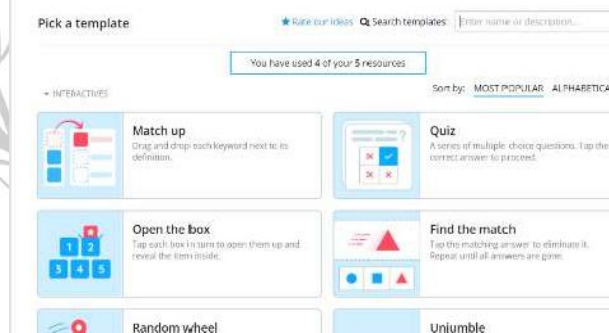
Pick a template

★ Rate our ideas  Search templates  Enter name or description...

You have used 4 of your 5 resources

INTERACTIVES

Sort by: MOST POPULAR  ALPHABETICA

Match up
Drag and drop each keyword next to its definition.

Quiz
A series of multiple choice questions. Tap the correct answer to proceed.

Open the box
Tap each box in turn to open them up and reveal the item inside.

1 2 3 4 5

Find the match
Tap the matching answer to eliminate it. Repeat until all answers are gone.

Random wheel

Unjumble